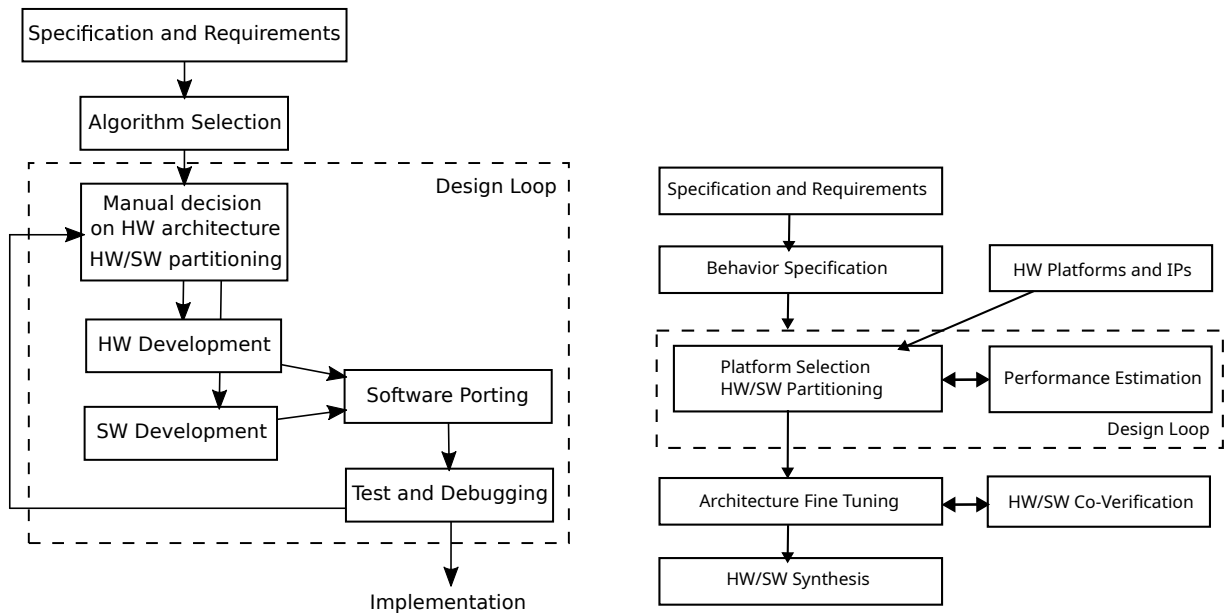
Specification and Requirements

Algorithm Selection

Design Loop

Manual decision on HW architecture HW/SW partitioning

HW Development

SW Development

Software Porting

Test and Debugging

Implementation

Specification and Requirements

Behavior Specification

HW Platforms and IPs

Platform Selection HW/SW Partitioning

Performance Estimation

Design Loop

Architecture Fine Tuning

HW/SW Co-Verification

HW/SW Synthesis